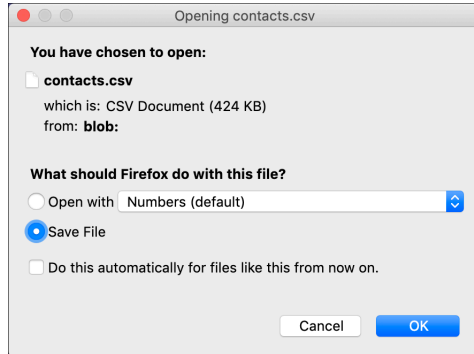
Opening contacts.csv

You have chosen to open:

contacts.csv

which is: CSV Document (424 KB)
from: blob:

What should Firefox do with this file?

Open with Numbers (default)

Save File

Do this automatically for files like this from now on.

Cancel OK